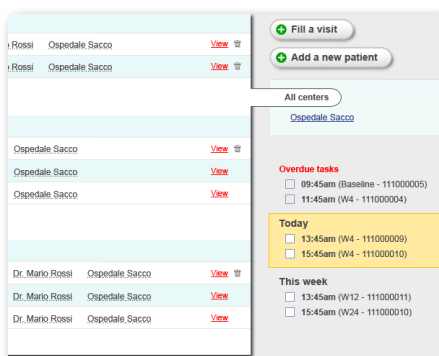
o Rossi Ospedale Sacco View
o Rossi Ospedale Sacco View

Ospedale Sacco View
Ospedale Sacco View
Ospedale Sacco View

Dr. Mario Rossi Ospedale Sacco View
Dr. Mario Rossi Ospedale Sacco View
Dr. Mario Rossi Ospedale Sacco View

Fill a visit
Add a new patient

All centers
Ospedale Sacco

Overdue tasks
09:45am (Baseline - 111000005)
11:45am (W4 - 111000004)

Today
13:45am (W4 - 111000009)
15:45am (W4 - 111000010)

This week
13:45am (W12 - 111000011)
15:45am (W24 - 111000010)